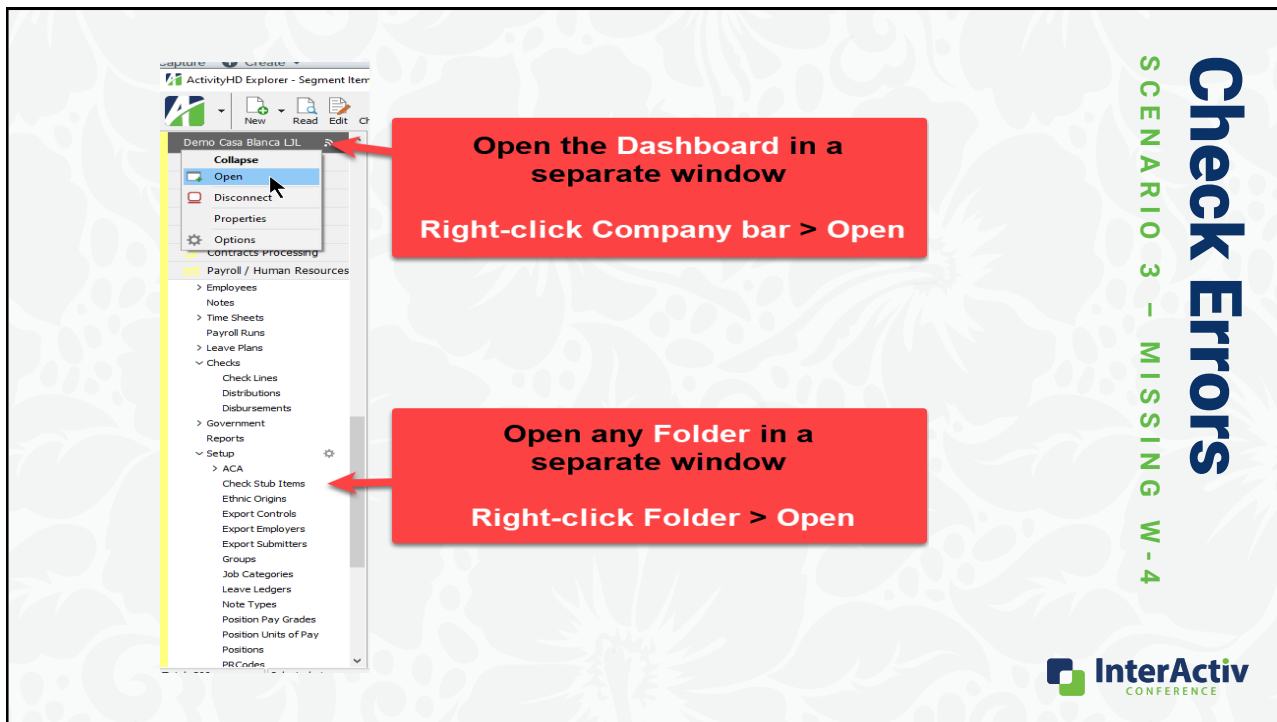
Capture Create
ActivityHD Explorer - Segment Item
New Read Edit Ch

Demo Casa Blanca LJL
Collapse
Open
Disconnect
Properties
Options
Contracts Processing
Payroll / Human Resources
> Employees
Notes
> Time Sheets
Payroll Runs
> Leave Plans
Checks
Check Lines
Distributions
Disbursements
> Government
Reports
Setup
> ACA
Check Stub Items
Ethnic Origins
Export Controls
Export Employers
Export Submitters
Groups
Job Categories
Leave Ledgers
Note Types
Position Pay Grades
Position Units of Pay
Positions
PRCodes

Open the Dashboard in a separate window

Right-click Company bar > Open

Open any Folder in a separate window

Right-click Folder > Open

Check Errors

SCENARIO 3 – MISSING W-4

InterActiv CONFERENCE